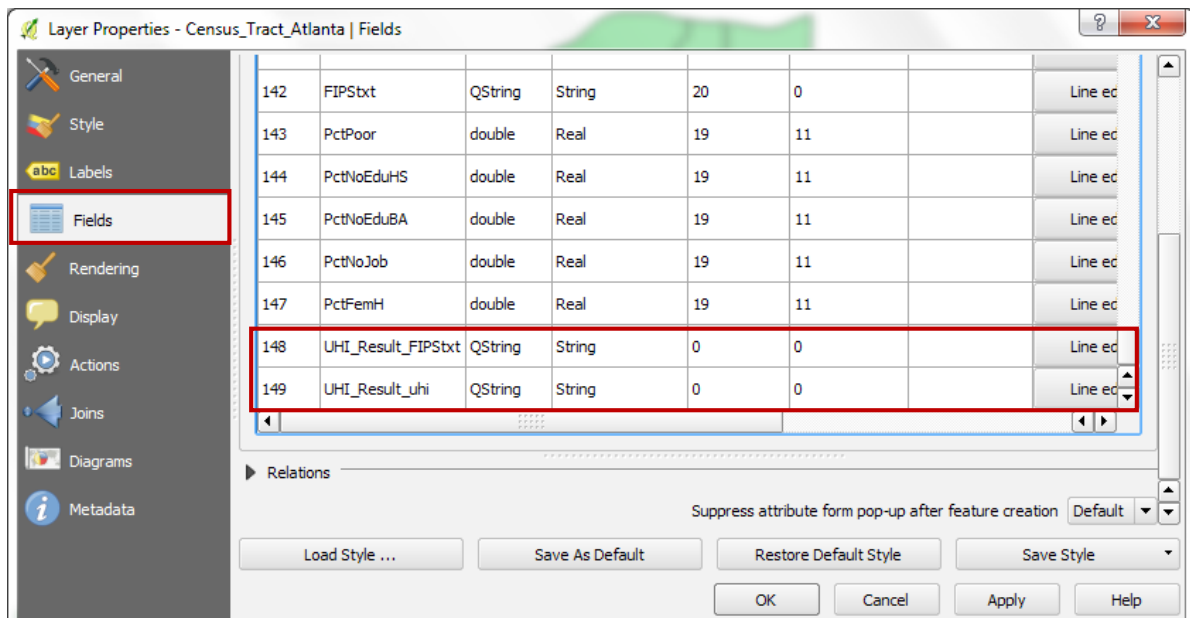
Layer Properties - Census_Tract_Atlanta | Fields

General
Style
abc Labels
Fields
Rendering
Display
Actions
Joins
Diagrams
Metadata

| | | | | | | | |
|---|---|---|---|---|---|---|---|
| 142 | FIPStxt | QString | String | 20 | 0 | | Line ed |
| 143 | PctPoor | double | Real | 19 | 11 | | Line ed |
| 144 | PctNoEduHS | double | Real | 19 | 11 | | Line ed |
| 145 | PctNoEduBA | double | Real | 19 | 11 | | Line ed |
| 146 | PctNoJob | double | Real | 19 | 11 | | Line ed |
| 147 | PctFemH | double | Real | 19 | 11 | | Line ed |
| 148 | UHI_Result_FIPStxt | QString | String | 0 | 0 | | Line ed |
| 149 | UHI_Result_uhi | QString | String | 0 | 0 | | Line ed |

Relations

Suppress attribute form pop-up after feature creation Default

Load Style ...
Save As Default
Restore Default Style
Save Style

OK
Cancel
Apply
Help